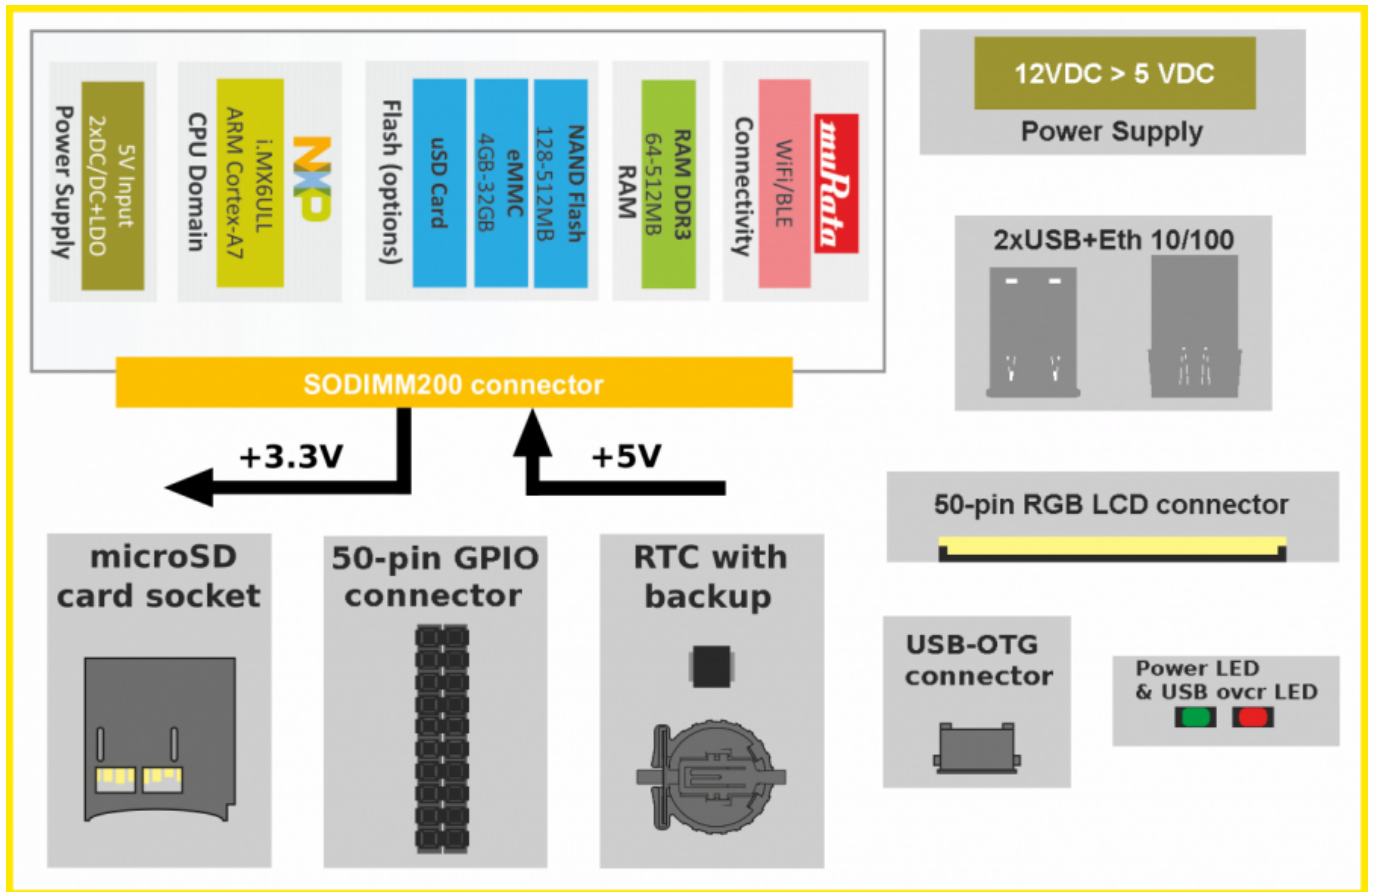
5V Input
2xDC/DC+LDO
Power Supply

NXP
i.MX6ULL
ARM Cortex-A7
CPU Domain

Flash (options)
uSD Card
eMMC
4GB-32GB
NAND Flash
128-512MB

RAM DDR3
64-512MB
RAM

muRata
WiFi/BLE
Connectivity

SODIMM200 connector

12VDC > 5 VDC
Power Supply

2xUSB+Eth 10/100

+3.3V

+5V

50-pin RGB LCD connector

microSD card socket

50-pin GPIO connector

RTC with backup

USB-OTG connector

Power LED
& USB ovcr LED